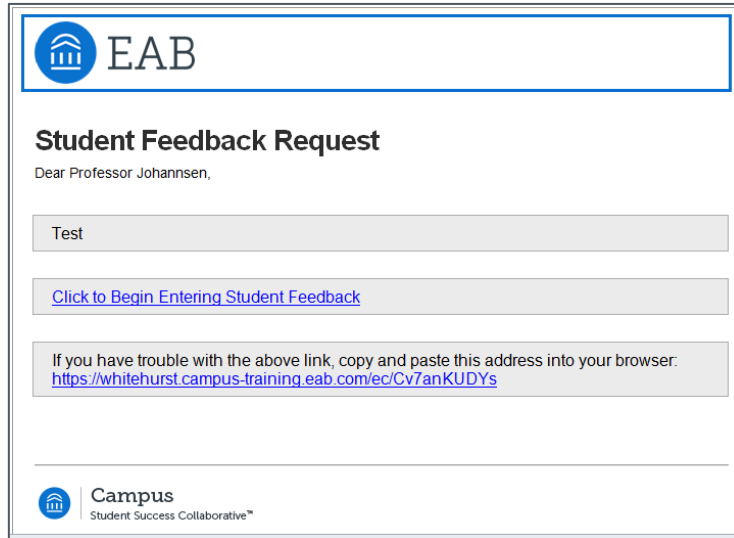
EAB

Student Feedback Request

Dear Professor Johannsen,

Test

Click to Begin Entering Student Feedback

If you have trouble with the above link, copy and paste this address into your browser: https://whitehurst.campus-training.eab.com/ec/Cv7anKUDYs

Campus
Student Success Collaborative™